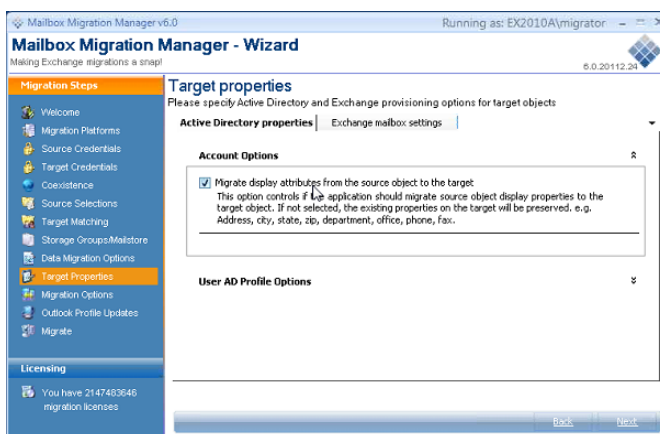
Mailbox Migration Manager v6.0

Running as: EX2010A\migrator

Mailbox Migration Manager - Wizard

Making Exchange migrations a snap!

6.0.20112.24

Migration Steps

Welcome
Migration Platforms
Source Credentials
Target Credentials
Coexistence
Source Selections
Target Matching
Storage Groups/Mailstore
Data Migration Options
Target Properties
Migration Options
Outlook Profile Updates
Migrate

Licensing

You have 2147483646 migration licenses

Target properties

Please specify Active Directory and Exchange provisioning options for target objects

Active Directory properties | Exchange mailbox settings

Account Options

Migrate display attributes from the source object to the target

This option controls if the application should migrate source object display properties to the target object. If not selected, the existing properties on the target will be preserved. e.g. Address, city, state, zip, department, office, phone, fax.

User AD Profile Options

Back

Next